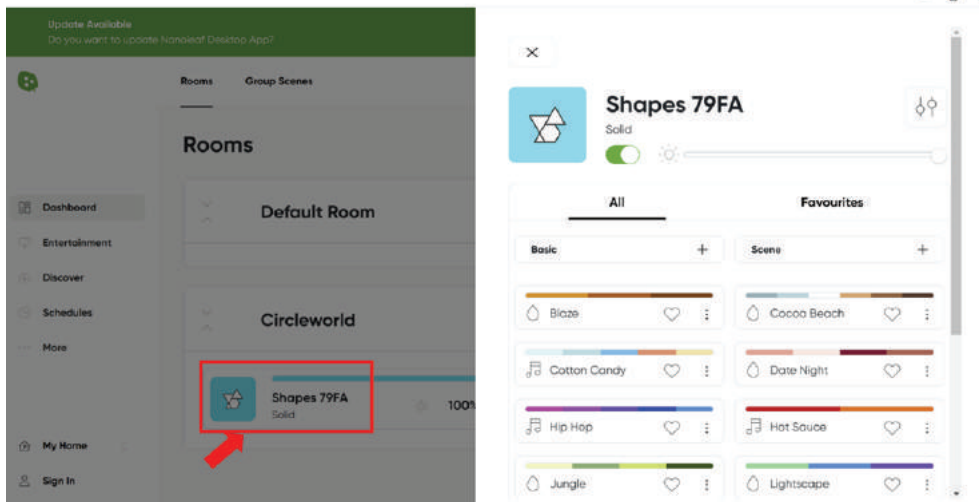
Update Available
Do you want to update Nanoleaf Desktop App?

Rooms Group Scenes

Rooms

Dashboard
Entertainment
Discover
Schedules
More

Default Room

Circleworld

Shapes 79FA
Solid

100%

My Home
Sign In

Shapes 79FA
Solid

All
Favourites

Basic +
Scene +

Blaze
Cocoa Beach
Cotton Candy
Date Night
Hip Hop
Hot Sauce
Jungle
Lightscape